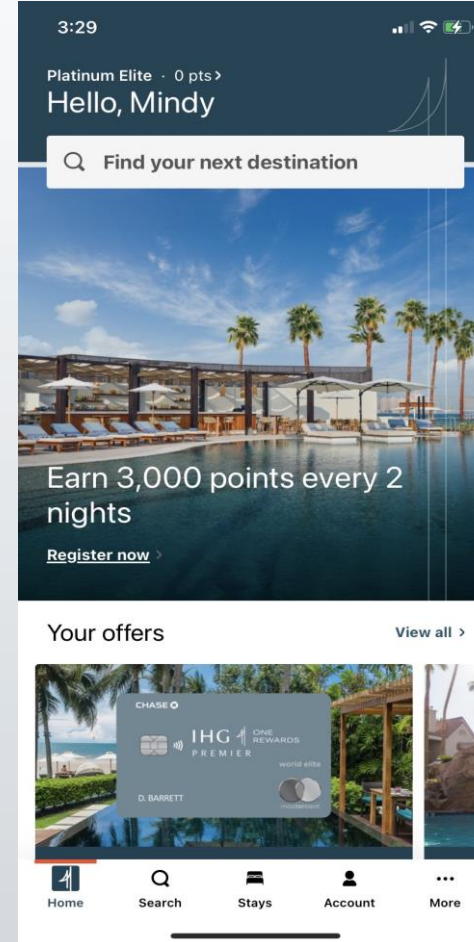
3:29

Platinum Elite · 0 pts >
Hello, Mindy

Find your next destination

Earn 3,000 points every 2 nights

Register now >

Your offers

View all >

CHASE
IHG ONE REWARDS
PREMIER
world elite
D. BARRETT
mastercard

Home
Search
Stays
Account
More